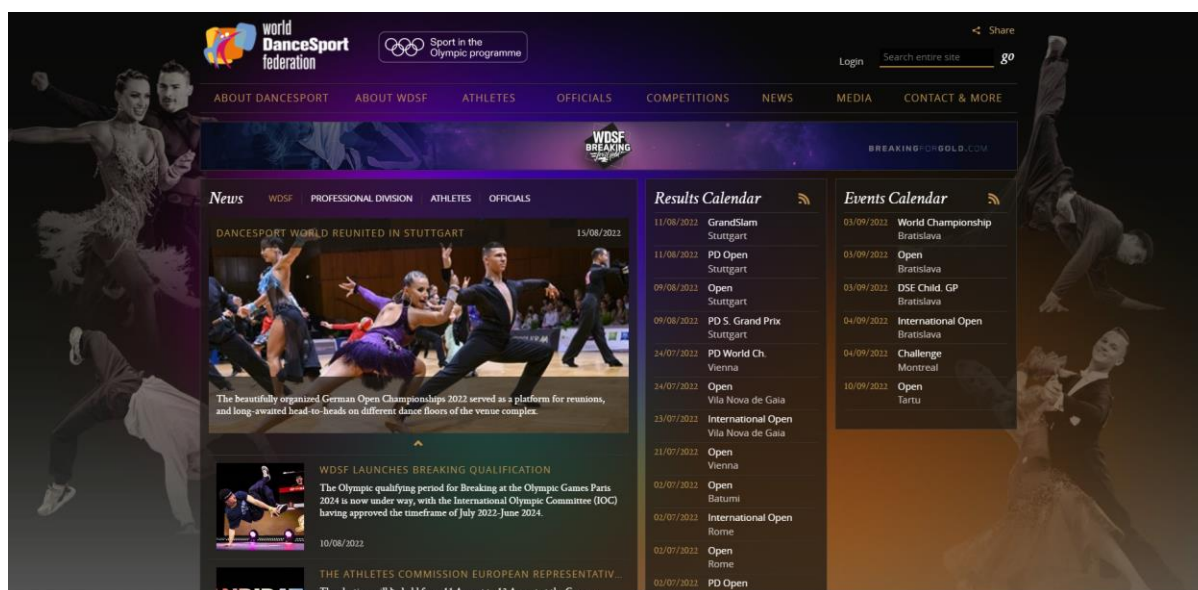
world DanceSport federation

Sport in the Olympic programme

Share

Login Search entire site go

ABOUT DANCESPORT ABOUT WDSF ATHLETES OFFICIALS COMPETITIONS NEWS MEDIA CONTACT & MORE

WDSF BREAKING

BREAKINGFORGOLD.COM

News WDSF PROFESSIONAL DIVISION ATHLETES OFFICIALS

DANCESPORT WORLD REUNITED IN STUTTGART 15/08/2022

The beautifully organized German Open Championships 2022 served as a platform for reunions, and long-awaited head-to-heads on different dance floors of the venue complex.

WDSF LAUNCHES BREAKING QUALIFICATION

The Olympic qualifying period for Breaking at the Olympic Games Paris 2024 is now under way, with the International Olympic Committee (IOC) having approved the timeframe of July 2022-June 2024.

10/08/2022

THE ATHLETES COMMISSION EUROPEAN REPRESENTATIV...

Results Calendar

11/08/2022 GrandSlam Stuttgart
11/08/2022 PD Open Stuttgart
09/08/2022 Open Stuttgart
09/08/2022 PD S. Grand Prix Stuttgart
24/07/2022 PD World Ch. Vienna
24/07/2022 Open Vila Nova de Gaia
23/07/2022 International Open Vila Nova de Gaia
21/07/2022 Open Vienna
03/07/2022 Open Batumi
02/07/2022 International Open Rome
02/07/2022 Open Rome
02/07/2022 PD Open

Events Calendar

03/09/2022 World Championship Bratislava
03/09/2022 Open Bratislava
03/09/2022 DSE Child. GP Bratislava
04/09/2022 International Open Bratislava
04/09/2022 Challenge Montreal
10/09/2022 Open Tartu